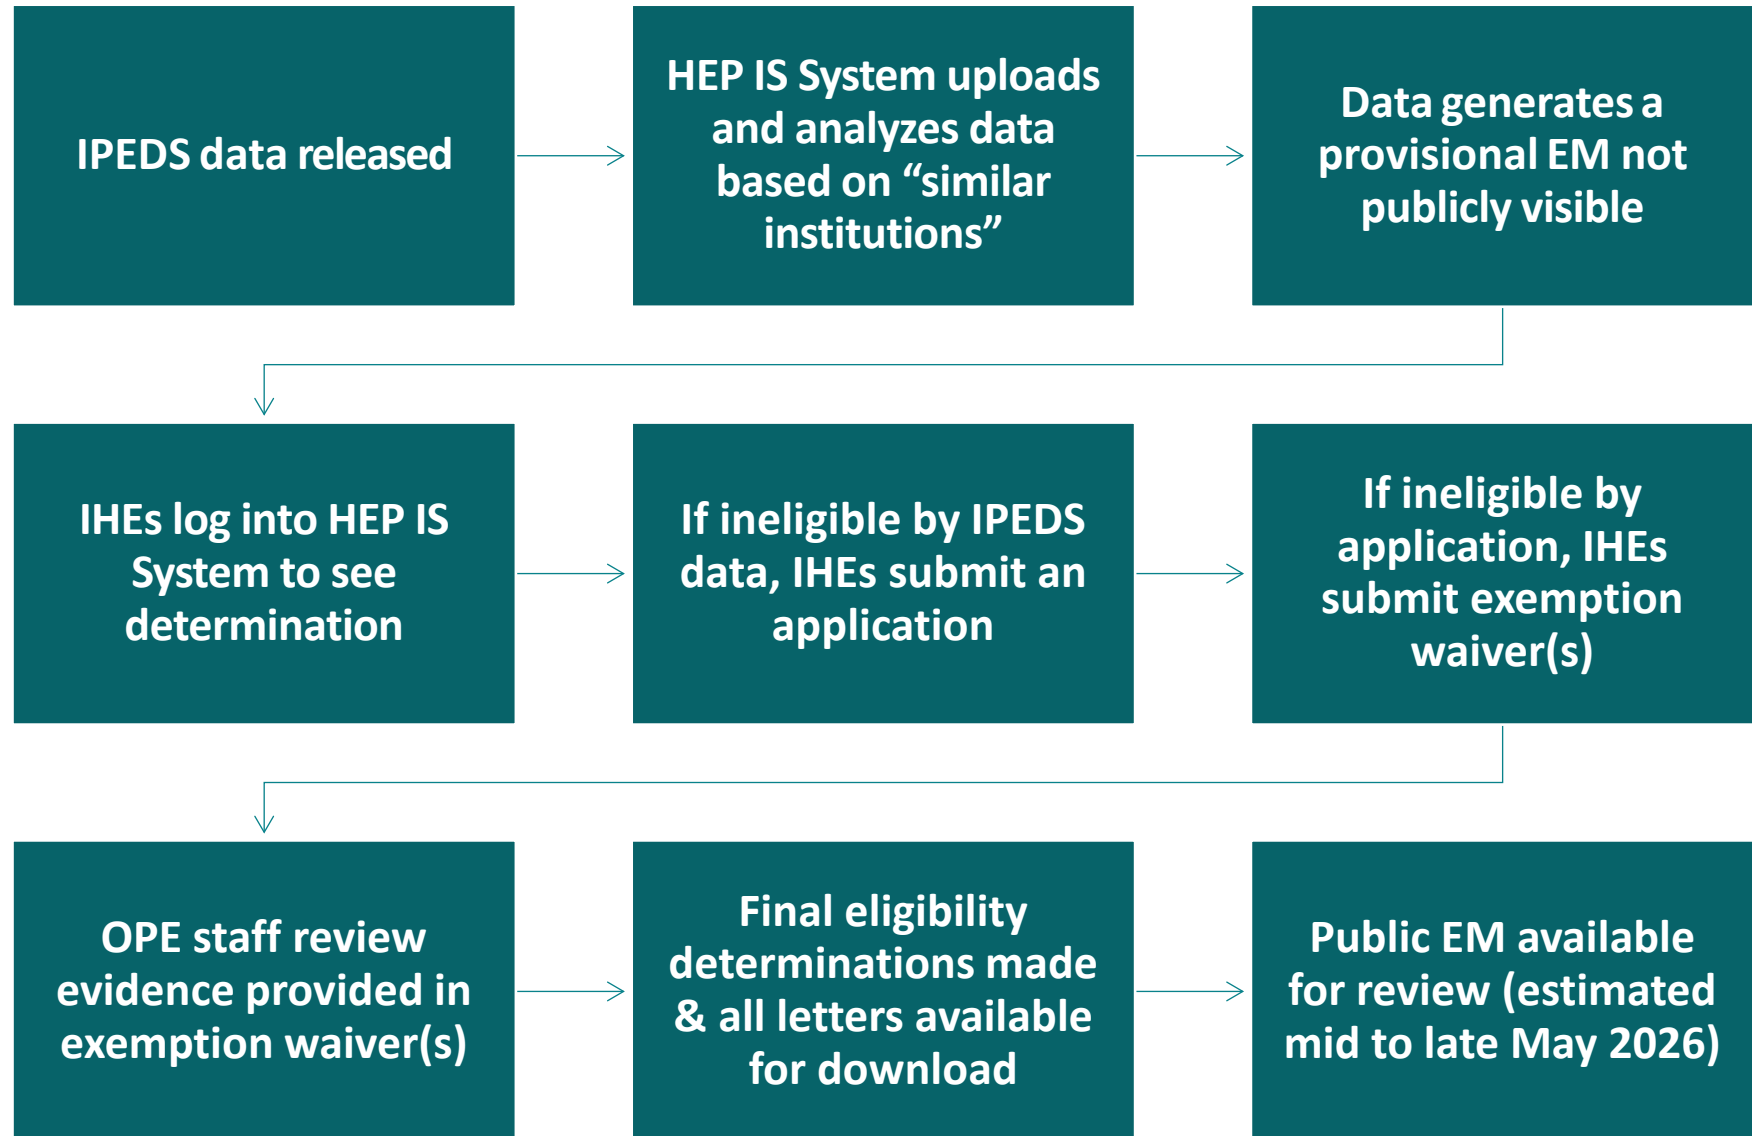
IPEDS data released

HEP IS System uploads and analyzes data based on “similar institutions”

Data generates a provisional EM not publicly visible

IHEs log into HEP IS System to see determination

If ineligible by IPEDS data, IHEs submit an application

If ineligible by application, IHEs submit exemption waiver(s)

OPE staff review evidence provided in exemption waiver(s)

Final eligibility determinations made & all letters available for download

Public EM available for review (estimated mid to late May 2026)